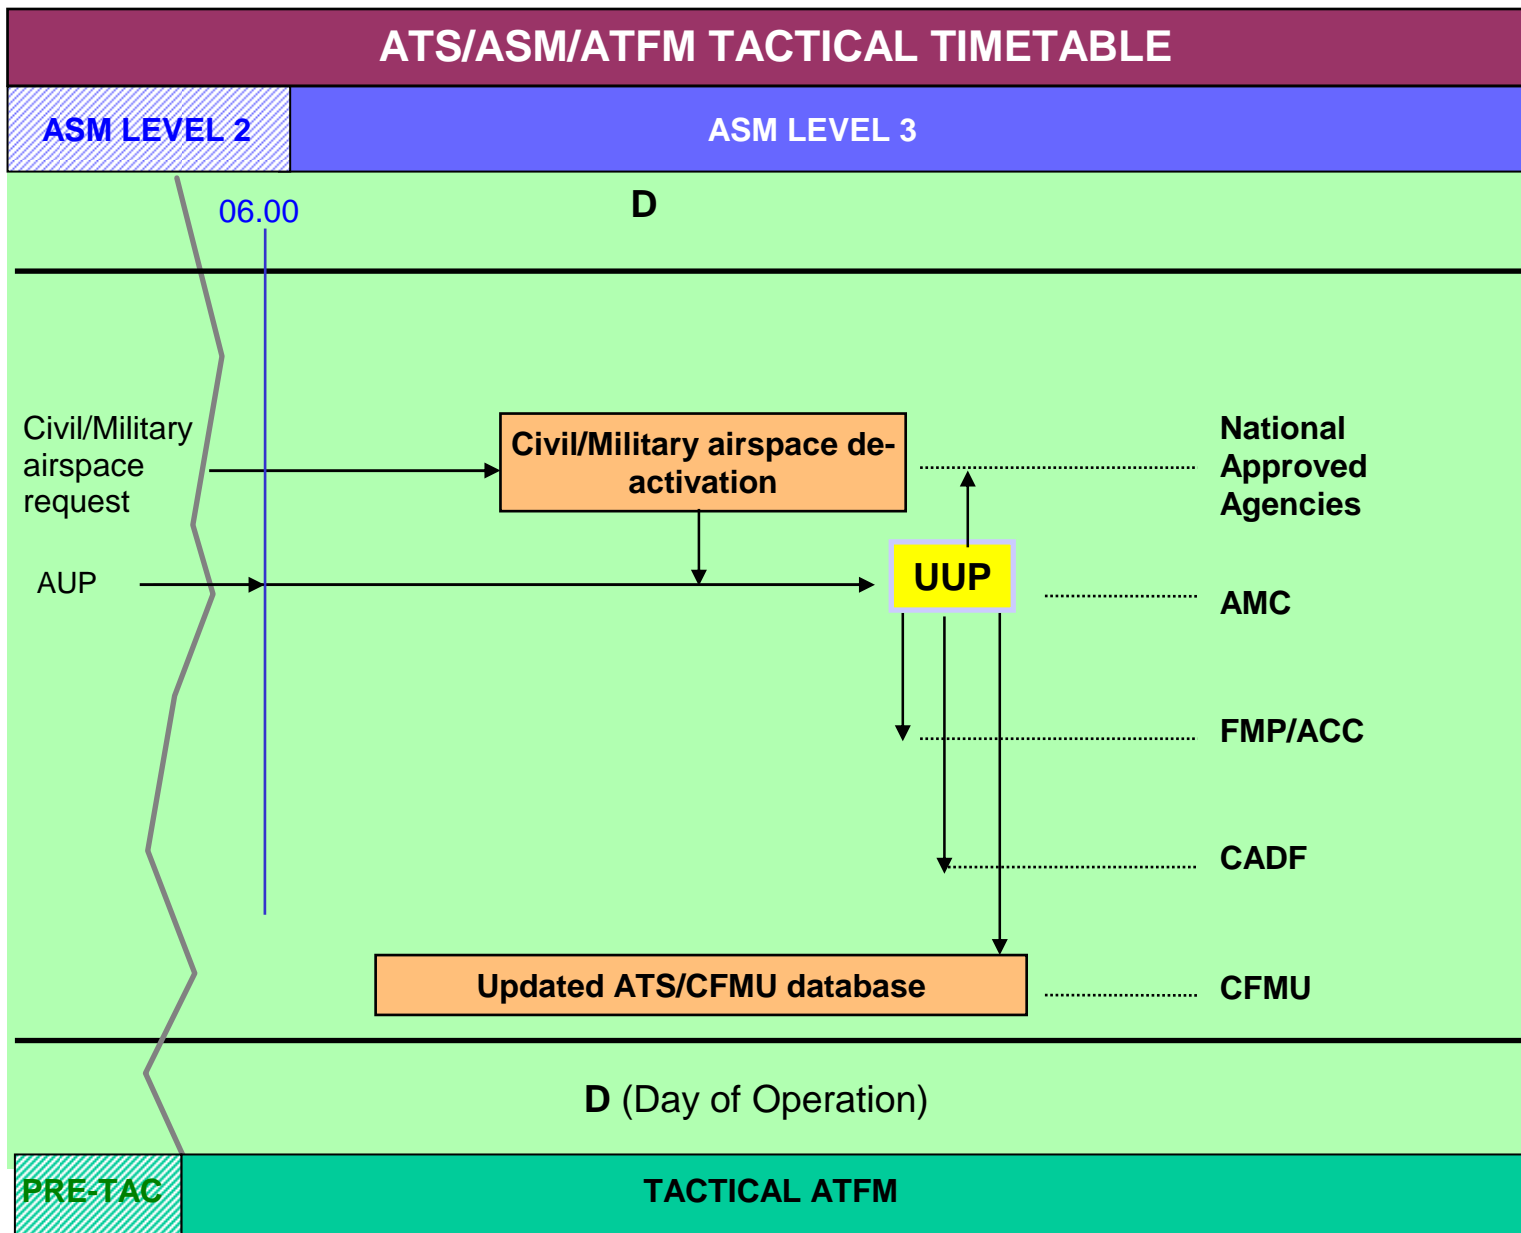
ATS/ASM/ATFM TACTICAL TIMETABLE

ASM LEVEL 2

ASM LEVEL 3

06.00

D

Civil/Military airspace request

Civil/Military airspace de-activation

National Approved Agencies

AUP

UUP

AMC

FMP/ACC

CADF

Updated ATS/CFMU database

CFMU

D (Day of Operation)

PRE-TAC

TACTICAL ATFM